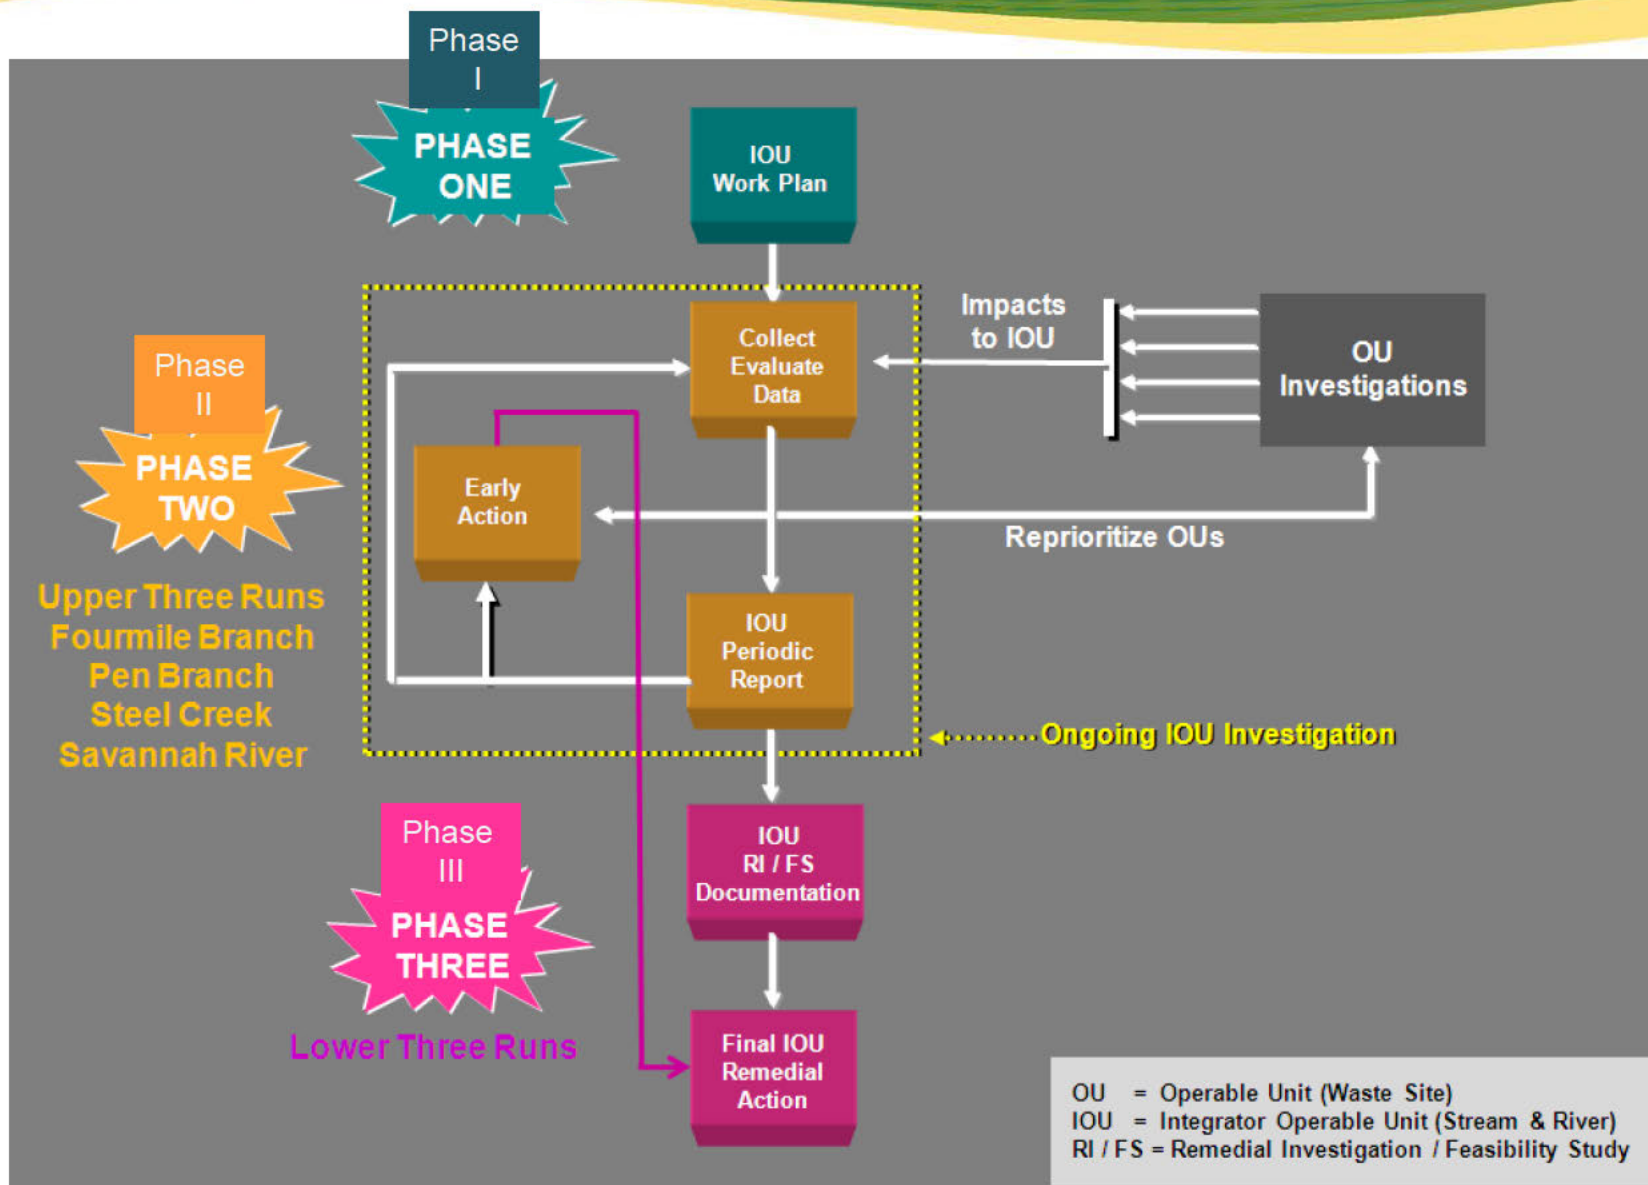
Phase I

PHASE ONE

IOU Work Plan

Phase II

PHASE TWO

Upper Three Runs
Fourmile Branch
Pen Branch
Steel Creek
Savannah River

Impacts to IOU

Collect Evaluate Data

OU Investigations

Early Action

Reprioritize OUs

IOU Periodic Report

Ongoing IOU Investigation

Phase III

PHASE THREE

Lower Three Runs

IOU RI / FS Documentation

Final IOU Remedial Action

OU = Operable Unit (Waste Site)
IOU = Integrator Operable Unit (Stream & River)
RI / FS = Remedial Investigation / Feasibility Study